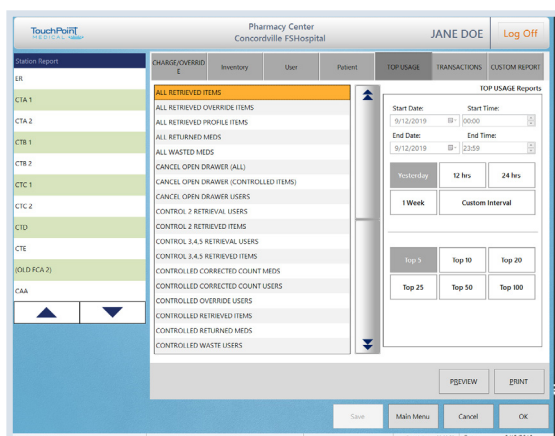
TouchPoint MEDICAL

Pharmacy Center
Concordville FSHospital

JANE DOE

Log Off

Station Report

ER
CTA 1
CTA 2
CTB 1
CTB 2
CTC 1
CTC 2
CTD
CTE
(OLD FCA 2)
CAA

CHARGE/OVERRIDE

Inventory

User

Patient

TOP USAGE

TRANSACTIONS

CUSTOM REPORT

ALL RETRIEVED ITEMS
ALL RETRIEVED OVERRIDE ITEMS
ALL RETRIEVED PROFILE ITEMS
ALL RETURNED MEDS
ALL WASTED MEDS
CANCEL OPEN DRAWER (ALL)
CANCEL OPEN DRAWER (CONTROLLED ITEMS)
CANCEL OPEN DRAWER USERS
CONTROL 2 RETRIEVAL USERS
CONTROL 2 RETRIEVED ITEMS
CONTROL 3,4,5 RETRIEVAL USERS
CONTROL 3,4,5 RETRIEVED ITEMS
CONTROLLED CORRECTED COUNT MEDS
CONTROLLED CORRECTED COUNT USERS
CONTROLLED OVERRIDE USERS
CONTROLLED RETRIEVED ITEMS
CONTROLLED RETURNED MEDS
CONTROLLED WASTE USERS

TOP USAGE Reports

Start Date:
Start Time:
9/12/2019
00:00
End Date:
End Time:
9/12/2019
23:59

Yesterday
12 hrs
24 hrs
1 Week
Custom Interval

Top 5
Top 10
Top 20
Top 25
Top 50
Top 100

PREVIEW
PRINT

Save
Main Menu
Cancel
OK